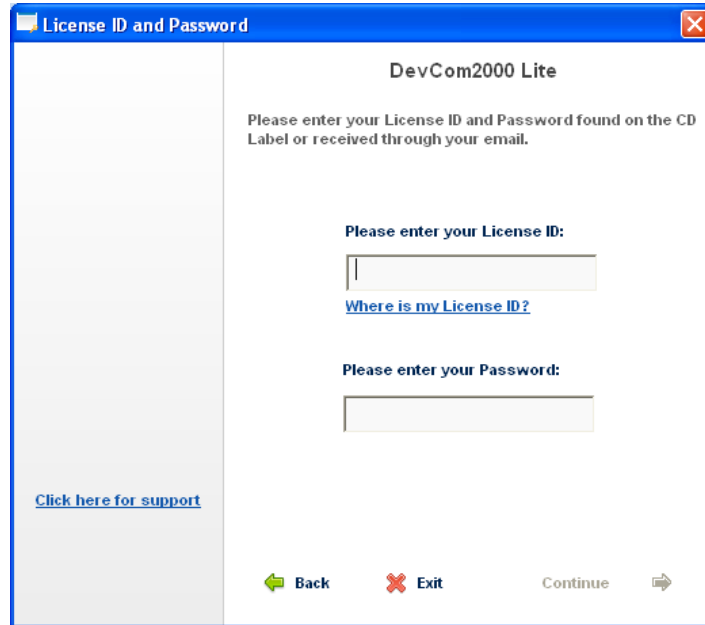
License ID and Password

DevCom2000 Lite

Please enter your License ID and Password found on the CD Label or received through your email.

Please enter your License ID:

Where is my License ID?

Please enter your Password:

Click here for support

Back Exit Continue